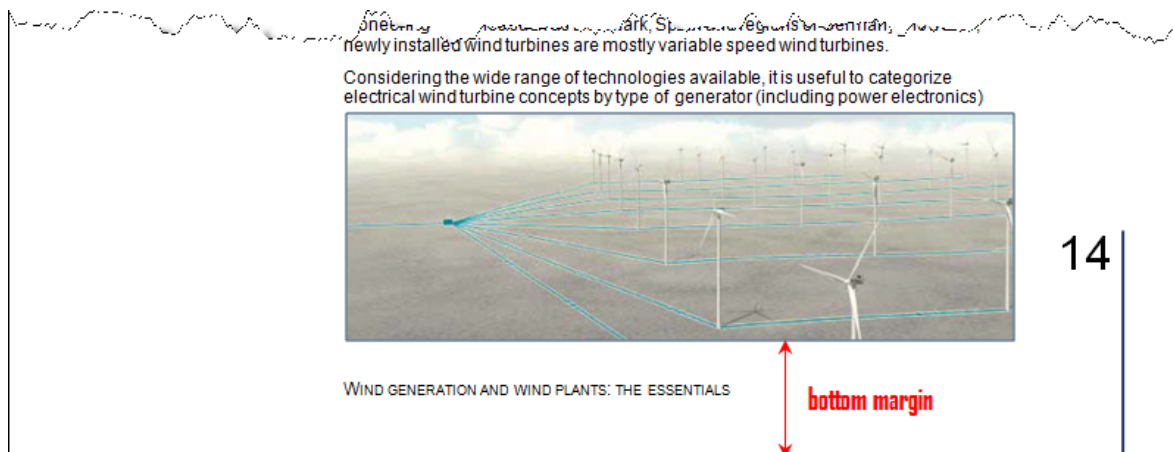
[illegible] newly installed wind turbines are mostly variable speed wind turbines.

Considering the wide range of technologies available, it is useful to categorize electrical wind turbine concepts by type of generator (including power electronics)

14

WIND GENERATION AND WIND PLANTS: THE ESSENTIALS

bottom margin